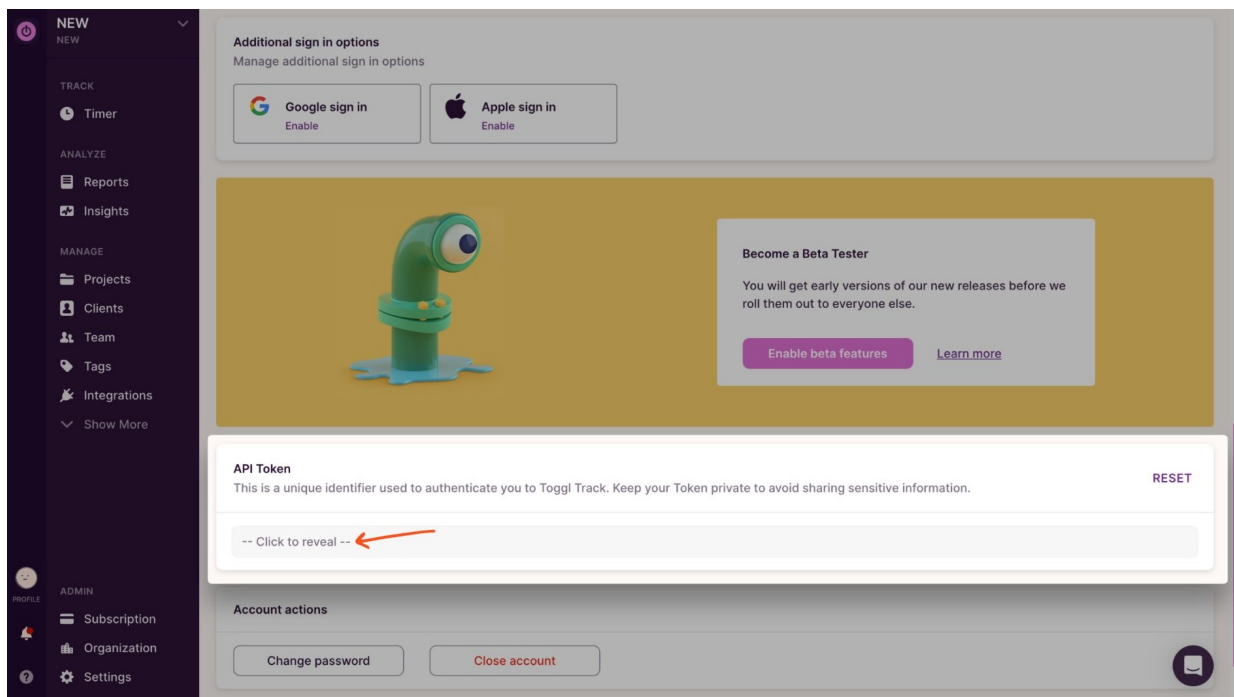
NEW
NEW

TRACK
Timer

ANALYZE
Reports
Insights

MANAGE
Projects
Clients
Team
Tags
Integrations
Show More

PROFILE

ADMIN
Subscription
Organization
Settings

Additional sign in options
Manage additional sign in options

Google sign in
Enable

Apple sign in
Enable

Become a Beta Tester
You will get early versions of our new releases before we roll them out to everyone else.

Enable beta features
Learn more

API Token
This is a unique identifier used to authenticate you to Toggl Track. Keep your Token private to avoid sharing sensitive information.
RESET

-- Click to reveal --

Account actions

Change password
Close account